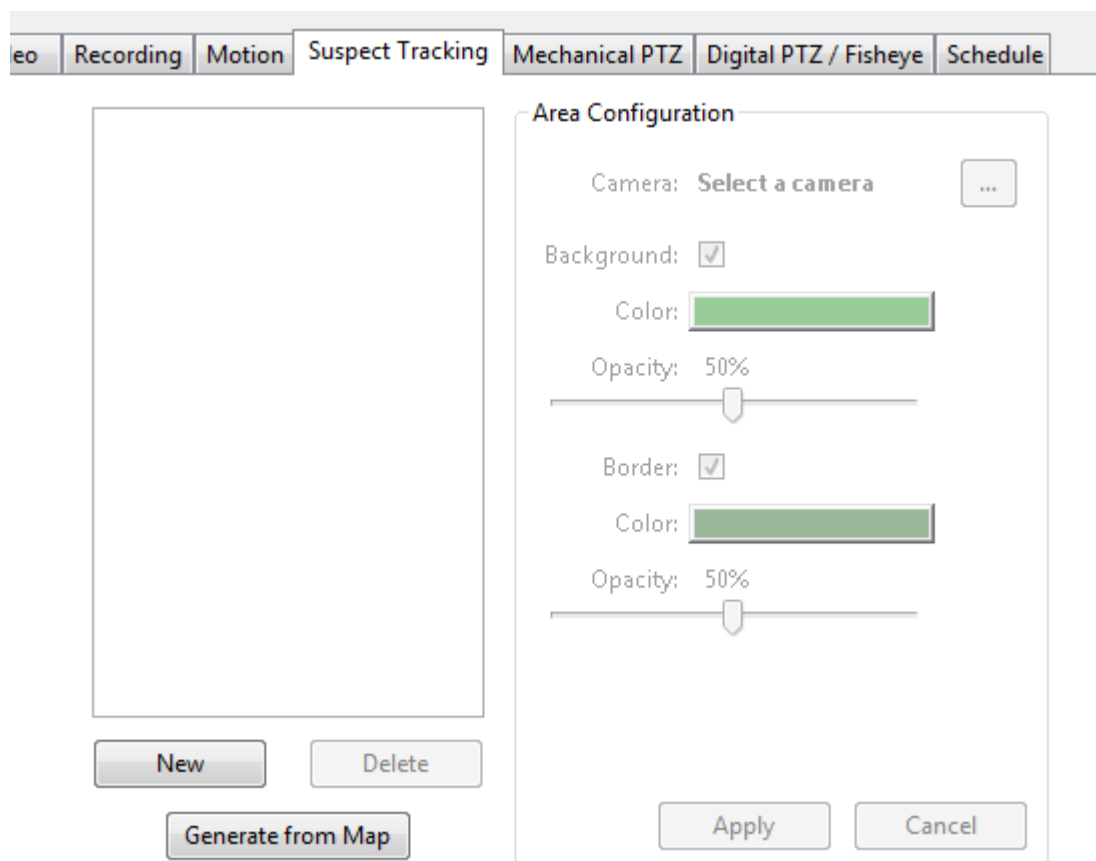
eo | Recording | Motion | Suspect Tracking | Mechanical PTZ | Digital PTZ / Fisheye | Schedule

Area Configuration

Camera: Select a camera ...

Background:

Color:

Opacity: 50%

Border:

Color:

Opacity: 50%

New Delete

Generate from Map

Apply Cancel